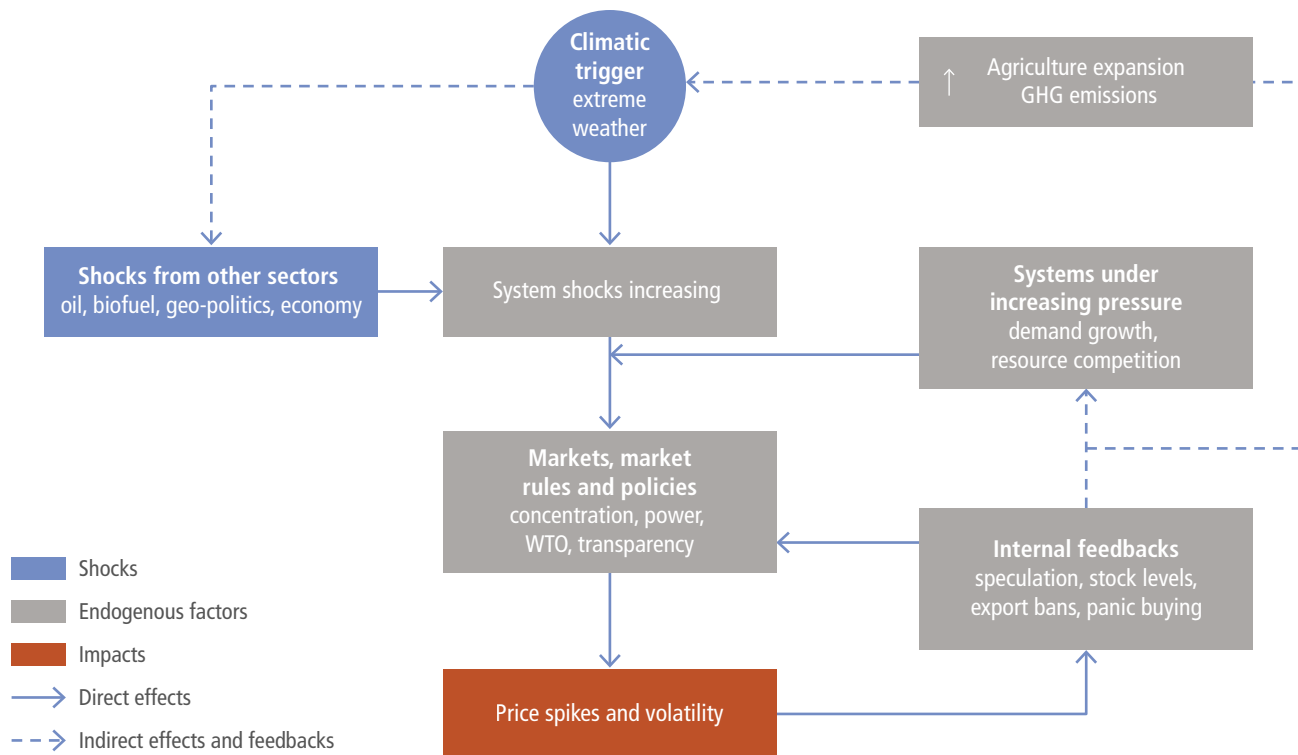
**Climatic trigger**
extreme weather

↑ Agriculture expansion
GHG emissions

**Shocks from other sectors**
oil, biofuel, geo-politics, economy

System shocks increasing

**Systems under increasing pressure**
demand growth, resource competition

**Markets, market rules and policies**
concentration, power, WTO, transparency

**Internal feedbacks**
speculation, stock levels, export bans, panic buying

Price spikes and volatility

Shocks
Endogenous factors
Impacts
Direct effects
Indirect effects and feedbacks